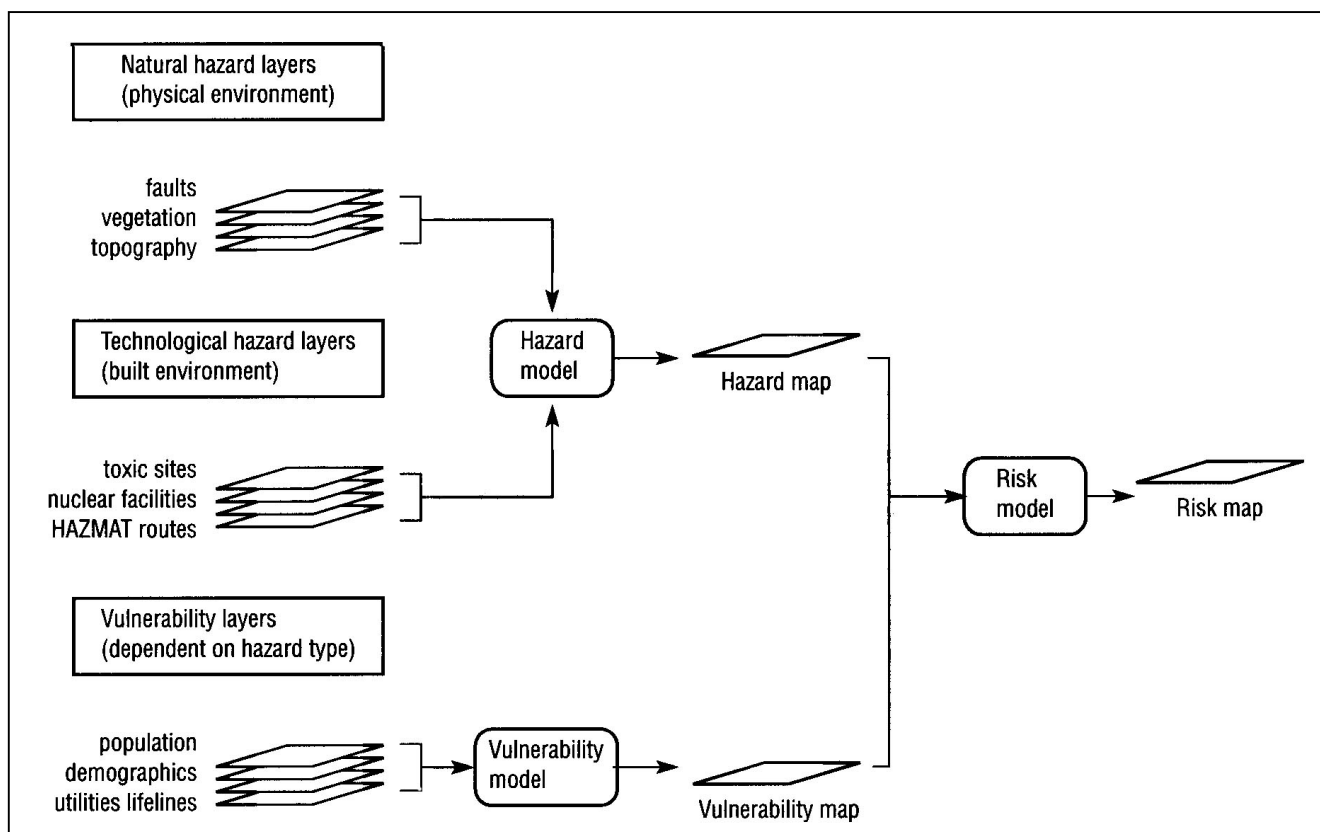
Natural hazard layers
(physical environment)

faults
vegetation
topography

Technological hazard layers
(built environment)

Hazard model

Hazard map

toxic sites
nuclear facilities
HAZMAT routes

Risk model

Risk map

Vulnerability layers
(dependent on hazard type)

population
demographics
utilities lifelines

Vulnerability model

Vulnerability map